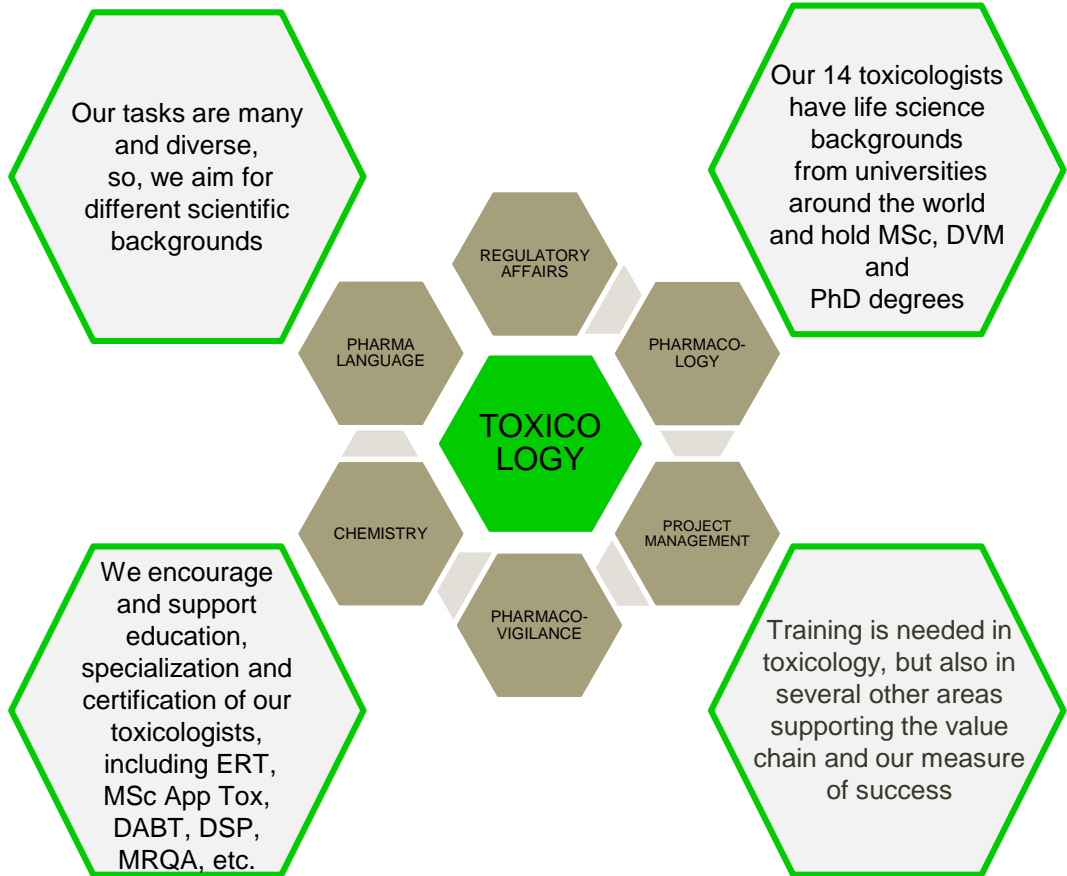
Our tasks are many and diverse, so, we aim for different scientific backgrounds

Our 14 toxicologists have life science backgrounds from universities around the world and hold MSc, DVM and PhD degrees

REGULATORY AFFAIRS

PHARMA LANGUAGE

PHARMACO-LOGY

TOXICO LOGY

CHEMISTRY

PROJECT MANAGEMENT

PHARMACO-VIGILANCE

We encourage and support education, specialization and certification of our toxicologists, including ERT, MSc App Tox, DABT, DSP, MRQA, etc.

Training is needed in toxicology, but also in several other areas supporting the value chain and our measure of success